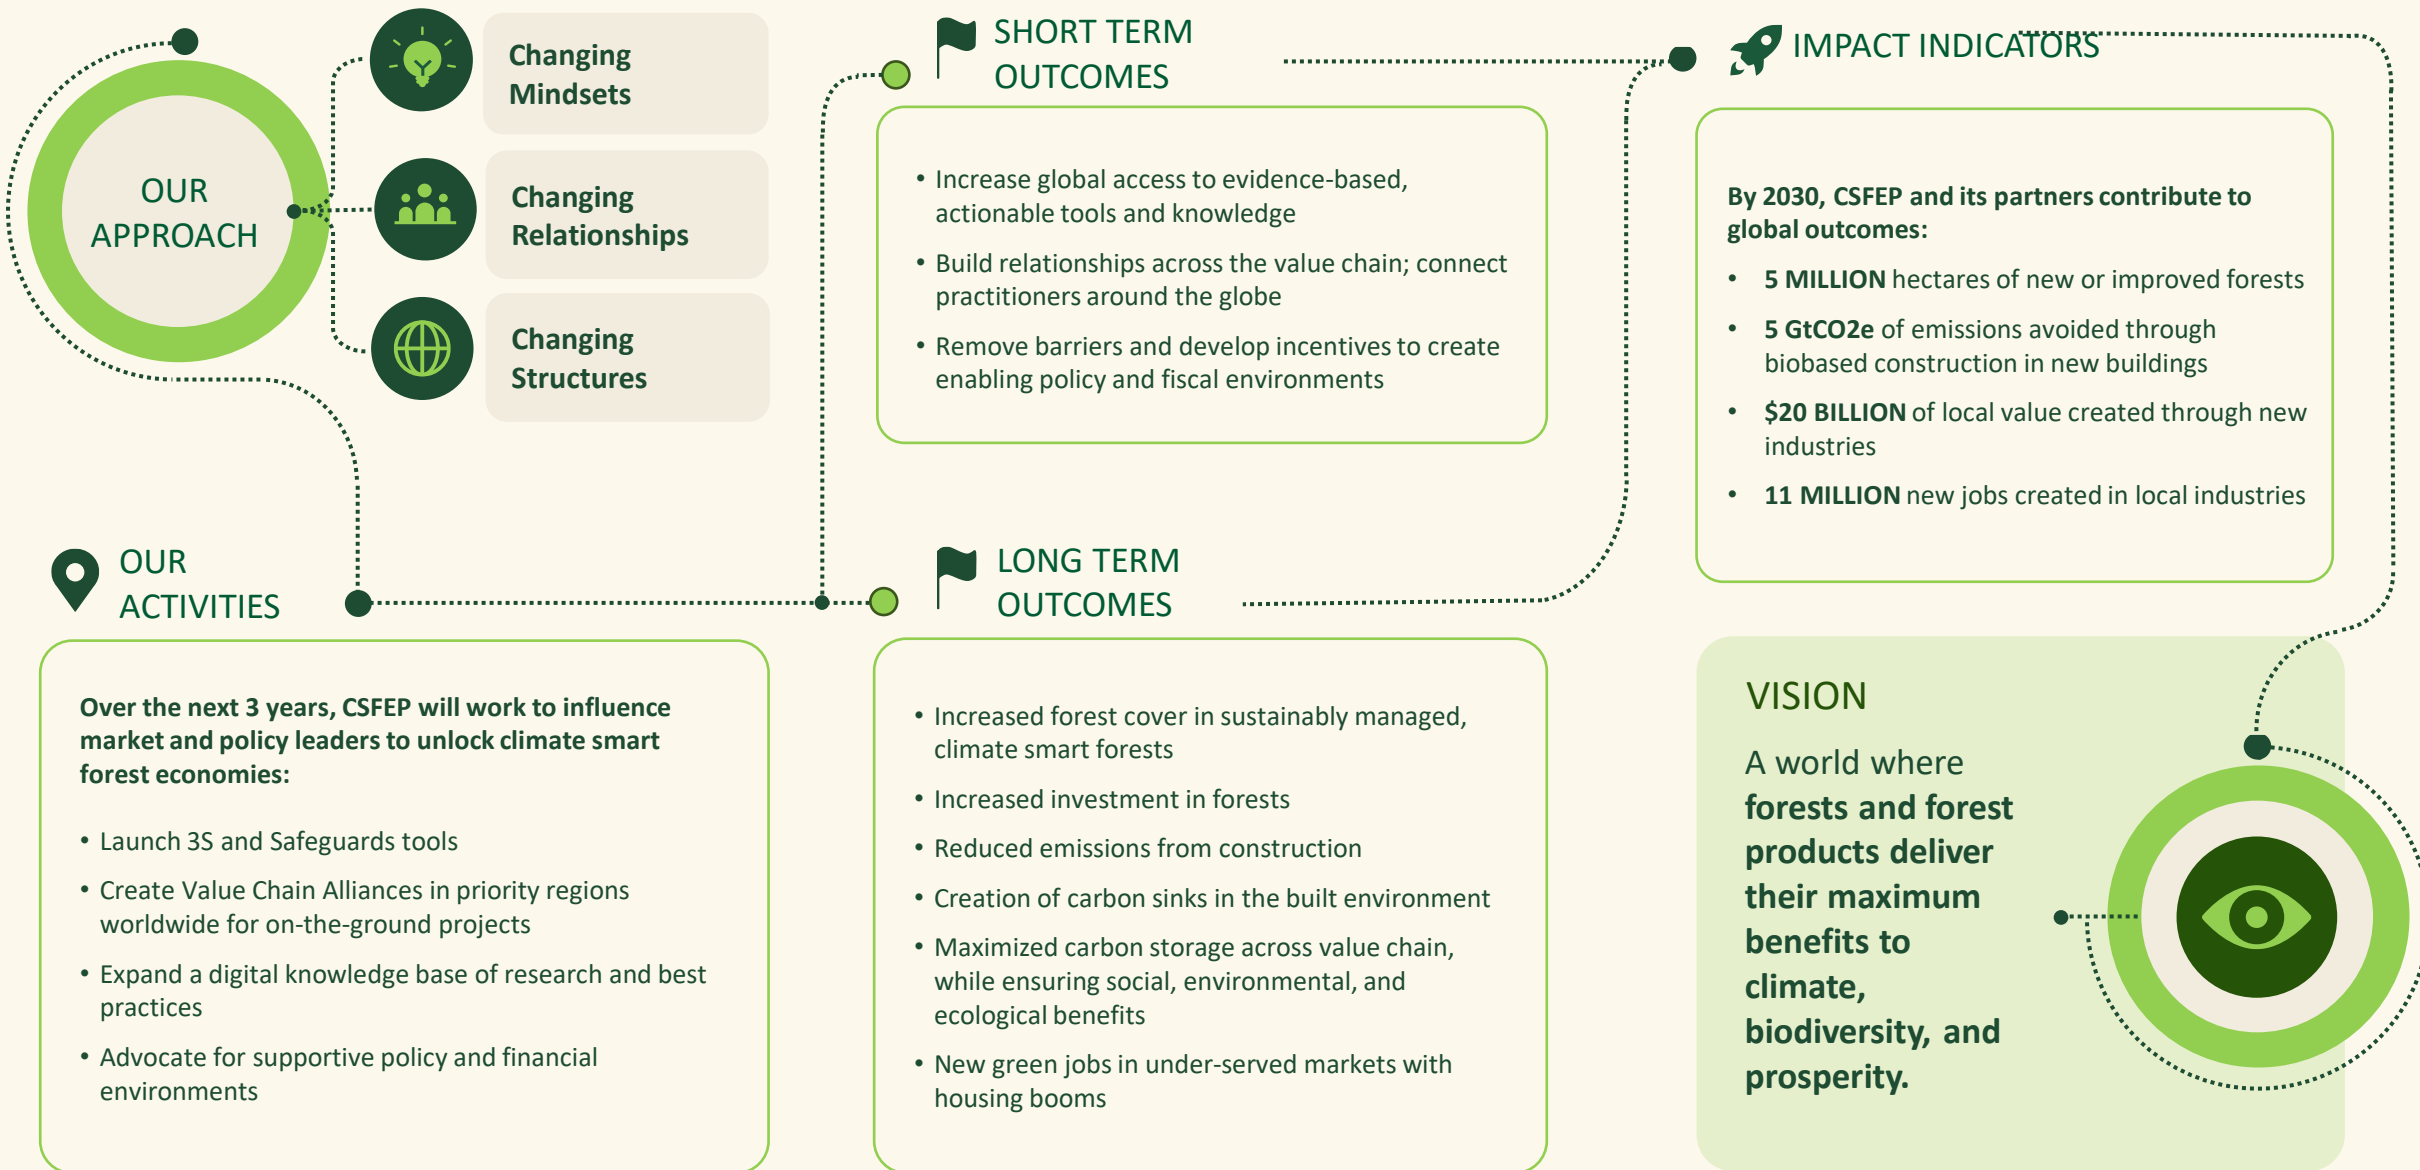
OUR APPROACH

Changing Mindsets

Changing Relationships

Changing Structures

OUR ACTIVITIES

Over the next 3 years, CSFEP will work to influence market and policy leaders to unlock climate smart forest economies:

- Launch 3S and Safeguards tools
- Create Value Chain Alliances in priority regions worldwide for on-the-ground projects
- Expand a digital knowledge base of research and best practices
- Advocate for supportive policy and financial environments

SHORT TERM OUTCOMES

- Increase global access to evidence-based, actionable tools and knowledge
- Build relationships across the value chain; connect practitioners around the globe
- Remove barriers and develop incentives to create enabling policy and fiscal environments

LONG TERM OUTCOMES

- Increased forest cover in sustainably managed, climate smart forests
- Increased investment in forests
- Reduced emissions from construction
- Creation of carbon sinks in the built environment
- Maximized carbon storage across value chain, while ensuring social, environmental, and ecological benefits
- New green jobs in under-served markets with housing booms

IMPACT INDICATORS

By 2030, CSFEP and its partners contribute to global outcomes:

- 5 MILLION hectares of new or improved forests
- 5 GtCO2e of emissions avoided through biobased construction in new buildings
- $20 BILLION of local value created through new industries
- 11 MILLION new jobs created in local industries

VISION

A world where forests and forest products deliver their maximum benefits to climate, biodiversity, and prosperity.